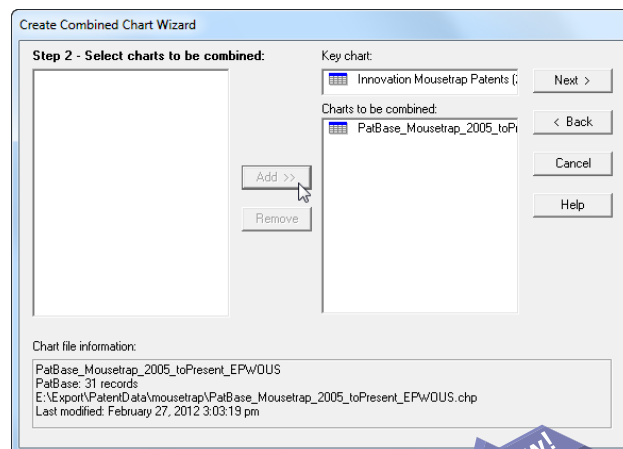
Create Combined Chart Wizard

Step 2 - Select charts to be combined:

Key chart:

Innovation Mousetrap Patents (2

Charts to be combined:

PatBase_Mousetrap_2005_toPr

Next >

< Back

Cancel

Help

Add >>

Remove

Chart file information:

PatBase_Mousetrap_2005_toPresent_EPWOUS
PatBase: 31 records
E:\Export\PatentData\mousetrap\PatBase_Mousetrap_2005_toPresent_EPWOUS.chp
Last modified: February 27, 2012 3:03:19 pm